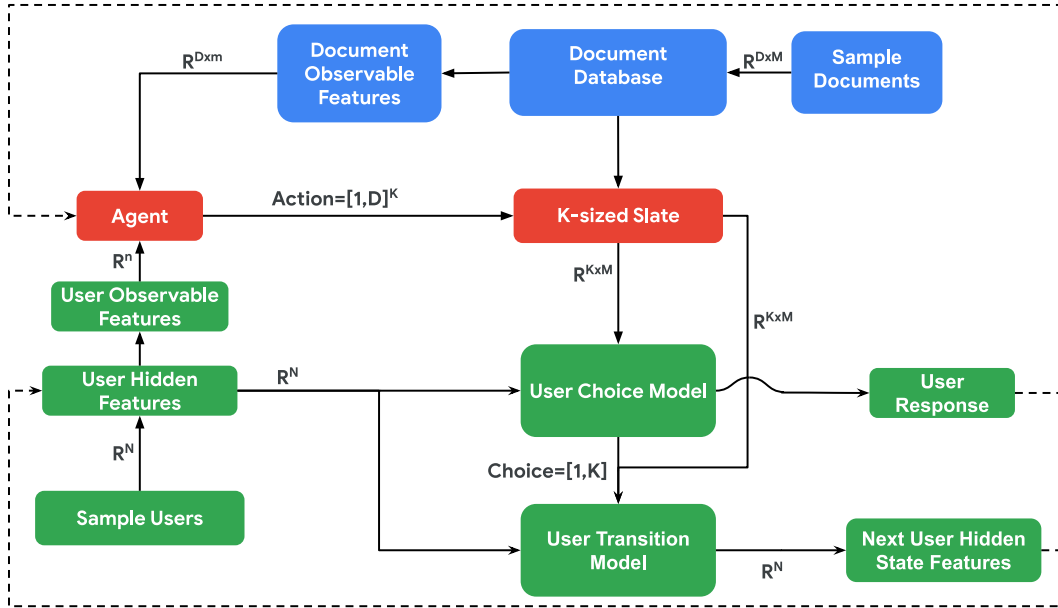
Document Observable Features

Document Database

Sample Documents

$R^{Dxm}$

$R^{DxM}$

Agent

Action=$[1,D]^K$

K-sized Slate

$R^n$

User Observable Features

$R^{KxM}$

$R^{KxM}$

User Hidden Features

$R^N$

User Choice Model

User Response

$R^N$

Choice=[1,K]

Sample Users

User Transition Model

Next User Hidden State Features

$R^N$